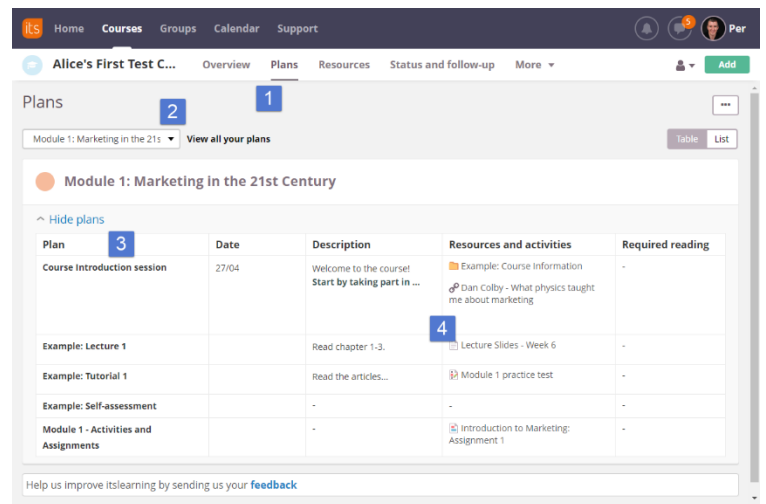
its Home Courses Groups Calendar Support 5 Per

Alice's First Test C... Overview Plans Resources Status and follow-up More Add

Plans 1 ···

2

Module 1: Marketing in the 21s View all your plans Table List

Module 1: Marketing in the 21st Century

Hide plans 3

| Plan | Date | Description | Resources and activities | Required reading |
|---|---|---|---|---|
| Course Introduction session | 27/04 | Welcome to the course! Start by taking part in ... | Example: Course Information Dan Colby - What physics taught me about marketing | - |
| Example: Lecture 1 | | Read chapter 1-3. | Lecture Slides - Week 6 | - |
| Example: Tutorial 1 | | Read the articles... | Module 1 practice test | - |
| Example: Self-assessment | | - | - | - |
| Module 1 - Activities and Assignments | | - | Introduction to Marketing: Assignment 1 | - |

4

Help us improve itslearning by sending us your feedback